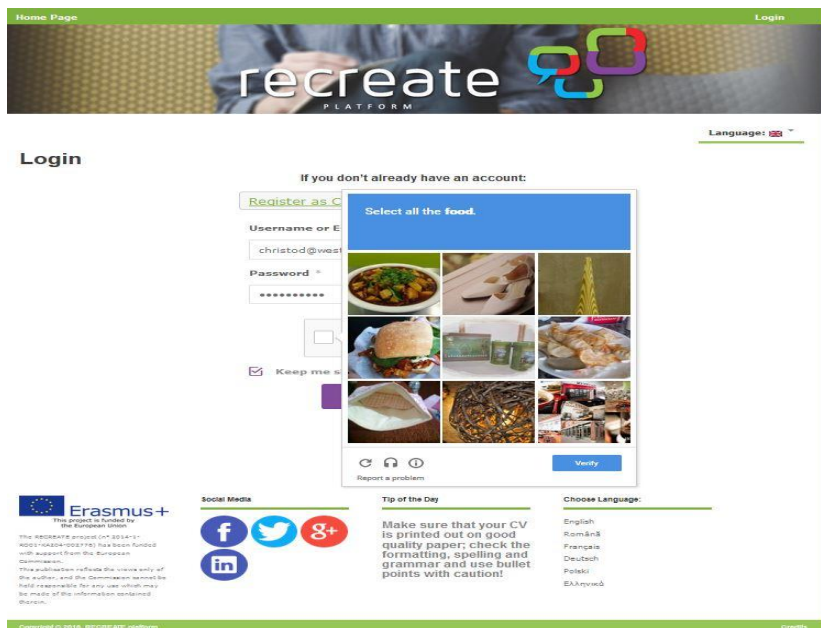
Home Page

Login

recreate
PLATFORM

Language:

Login

If you don't already have an account:

Register as C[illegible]

Username or E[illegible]

christod@west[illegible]

Password *

••••••••••

Keep me s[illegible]

Select all the food.

Report a problem

Verify

Erasmus+
This project is funded by the European Union

The RECREATE project (n°.2014-1-RO01-KA204-002776) has been funded with support from the European Commission.
This publication reflects the views only of the author, and the Commission cannot be held responsible for any use which may be made of the information contained therein.

Social Media

Tip of the Day

Make sure that your CV is printed out on good quality paper; check the formatting, spelling and grammar and use bullet points with caution!

Choose Language:

English
Română
Français
Deutsch
Polski
Ελληνικά

Copyright © 2016 RECREATE platform

Credits